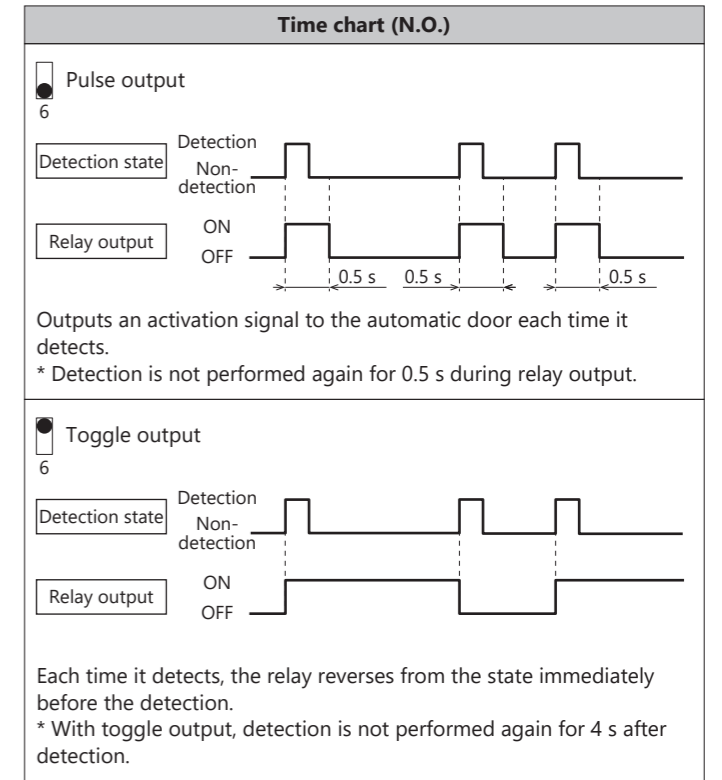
Time chart (N.O.)

6 Pulse output

Detection state Detection Non-detection

Relay output ON OFF

0.5 s 0.5 s 0.5 s

Outputs an activation signal to the automatic door each time it detects.
* Detection is not performed again for 0.5 s during relay output.

6 Toggle output

Detection state Detection Non-detection

Relay output ON OFF

Each time it detects, the relay reverses from the state immediately before the detection.
* With toggle output, detection is not performed again for 4 s after detection.